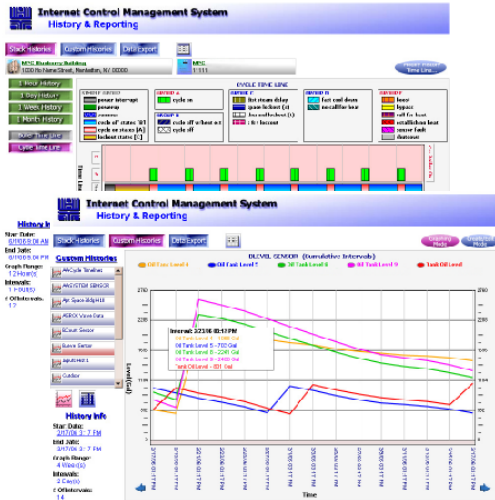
Internet Control Management System
History & Reporting

Stack Histories
Custom Histories
Data Export

MPC Boyberry Building
1000 No Name Street, Nowhere, NY 00000

1 Hour History
1 Day History
1 Week History
1 Month History
Cycle Time Line

CYCLE TIME LINE

power interrupt
cycle on
cycle off
cycle off (ntnu)
lockout
cycle on status
hot steam delay
lowfire lockout
fast cool down
no call for heat
boost
bypass
call for heat
sensor fault
shutdown

Internet Control Management System
History & Reporting

History Info
Start Date:
6/10/08 8:04 AM
End Date:
6/10/08 8:04 PM
Graph Range:
12 Hour(s)
Intervals:
1 Hour(s)
# Of Intervals:
12

Stack Histories
Custom Histories
Data Export

Custom Histories
AHCycle Timeline
AHSYSTEM SENSOR
Ap Space Bldg HI
AERO Valve Data
BCount Sensor
Boiler Status
Outdoor

OILVOL SENSOR (Cumulative Intervals)

Oil Tank Level 4
Oil Tank Level 5
Oil Tank Level 8
Oil Tank Level 9
Tank Oil Level

Interval: 3/23/16 03:17 PM
Oil Tank Level 4 - 1598 Gal
Oil Tank Level 5 - 752 Gal
Oil Tank Level 8 - 2248 Gal
Oil Tank Level 9 - 2480 Gal
Tank Oil Level - 891 Gal

2750
2500
2250
2000
1750
1500
1250
1000
750
500
250
0

Level (Gal)

History Info
Start Date:
3/17/06 3:17 PM
End Date:
3/31/06 3:17 PM
Graph Range:
4 Week(s)
Intervals:
2 Day(s)
# Of Intervals:
14

Time